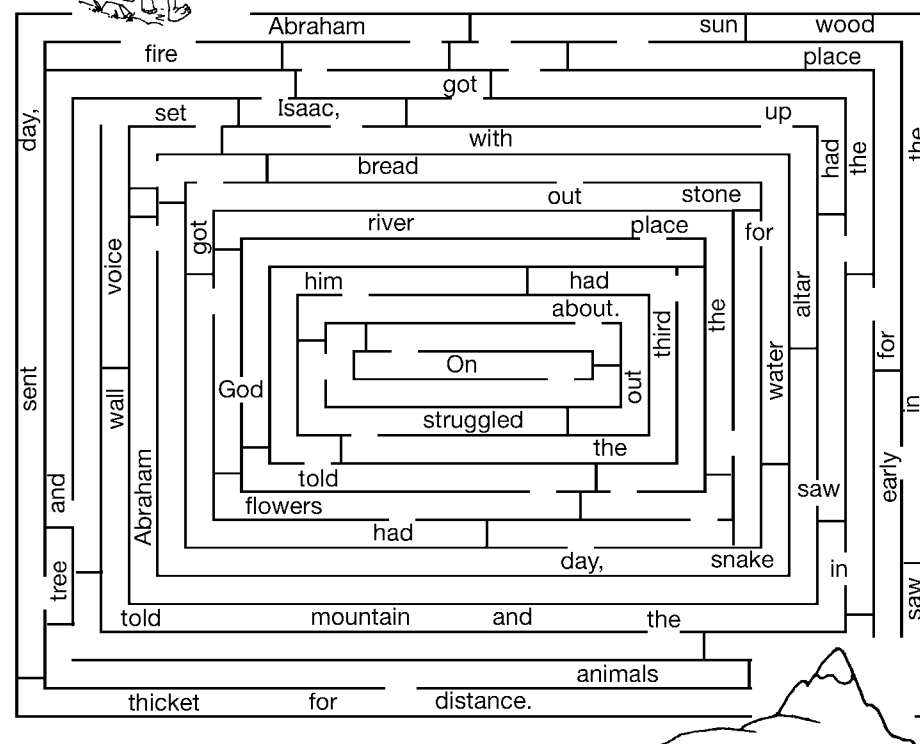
Abraham
sun
wood
fire
place
got
set
Isaac,
up
with
had
the
the
day,
bread
out
stone
got
river
place
for
voice
him
had
about.
the
altar
third
On
for
sent
God
out
water
wall
struggled
in
the
told
saw
early
and
Abraham
flowers
had
day,
snake
in
tree
told
mountain
and
the
saw
animals
thicket
for
distance.